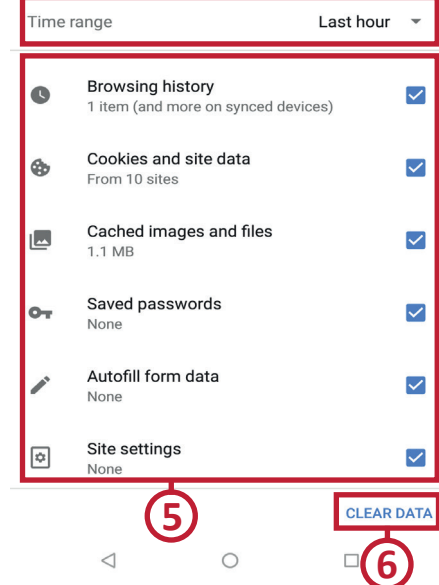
Time range
Last hour

Browsing history
1 item (and more on synced devices)

Cookies and site data
From 10 sites

Cached images and files
1.1 MB

Saved passwords
None

Autofill form data
None

Site settings
None

5

CLEAR DATA

6